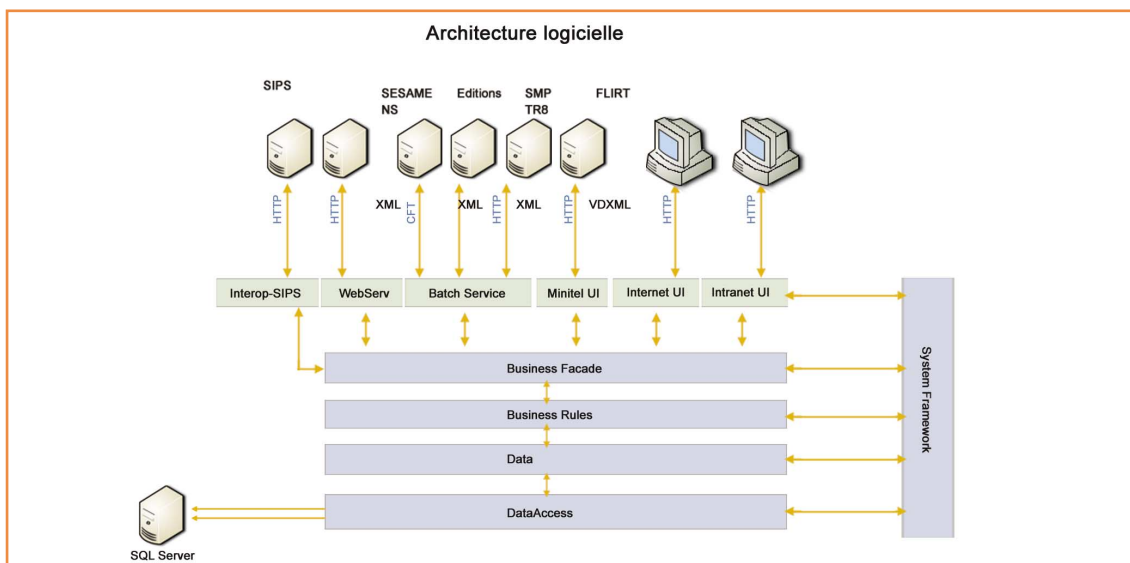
Architecture logicielle

SIPS

SESAME NS

Editions

SMP TR8

FLIRT

HTTP

HTTP

XML

CFT

XML

HTTP

XML

HTTP

VDXML

HTTP

HTTP

Interop-SIPS

WebServ

Batch Service

Minitel UI

Internet UI

Intranet UI

Business Facade

Business Rules

Data

DataAccess

System Framework

SQL Server